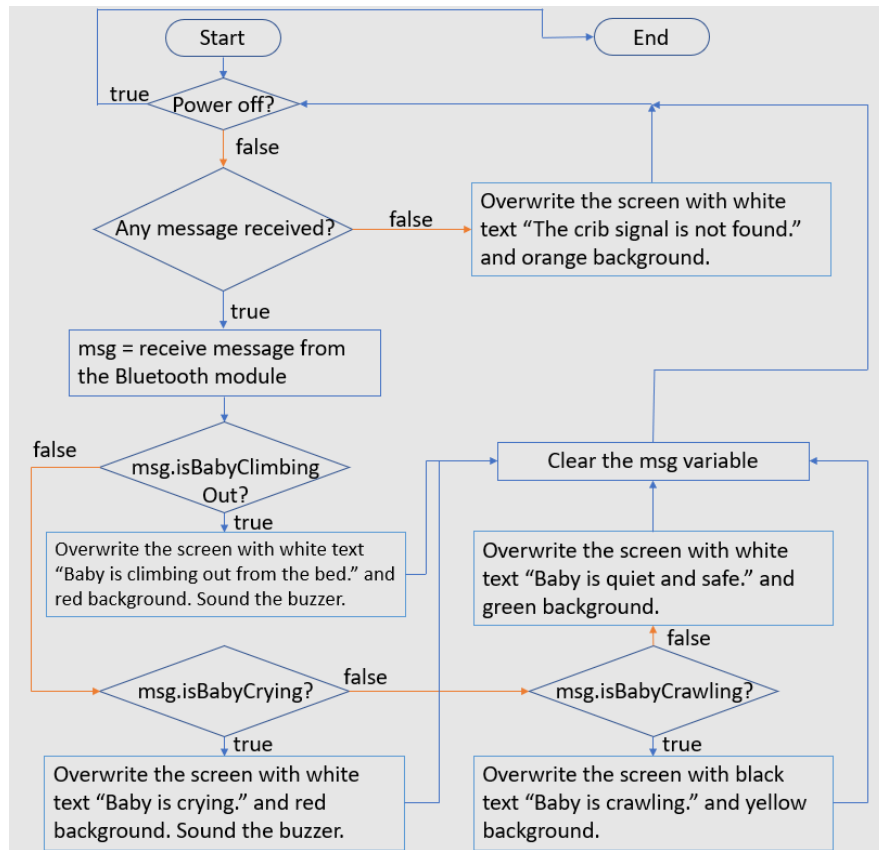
Start

End

true

Power off?

false

Any message received?

false

Overwrite the screen with white text “The crib signal is not found.” and orange background.

true

msg = receive message from the Bluetooth module

false

msg.isBabyClimbing Out?

true

Overwrite the screen with white text “Baby is climbing out from the bed.” and red background. Sound the buzzer.

Clear the msg variable

Overwrite the screen with white text “Baby is quiet and safe.” and green background.

false

msg.isBabyCrying?

false

msg.isBabyCrawling?

true

true

Overwrite the screen with white text “Baby is crying.” and red background. Sound the buzzer.

Overwrite the screen with black text “Baby is crawling.” and yellow background.